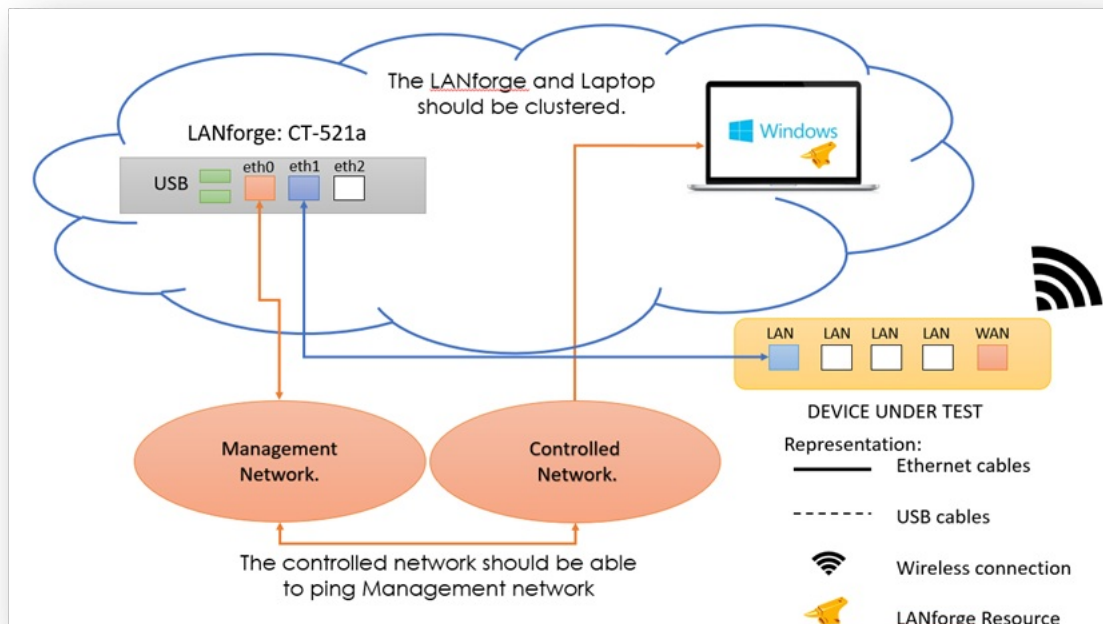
The LANforge and Laptop should be clustered.

LANforge: CT-521a

USB eth0 eth1 eth2

Windows

LAN LAN LAN LAN WAN

DEVICE UNDER TEST

Management Network.

Controlled Network.

Representation:
Ethernet cables
USB cables
Wireless connection
LANforge Resource

The controlled network should be able to ping Management network